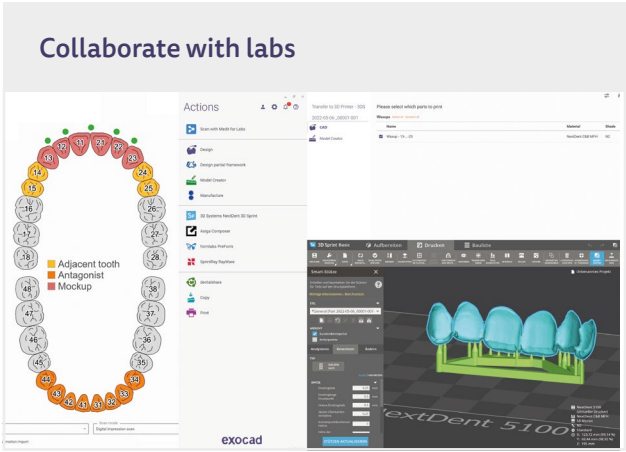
Collaborate with labs

13 12 11 21 22 23
14 24
15 25
16 26
17 27
18 28
48 38
47 37
46 36
45 35
44 34
43 42 41 31 32 33

Adjacent tooth
Antagonist
Mockup

Actions

Scan with Medit for Labs
Design
Design partial framework
Model Creator
Manufacture
3D Systems NextDent 3D Sprint
Asiga Composer
Formlabs PreForm
SprintRay RayWare
dentalshare
Copy
Print

exocad

Transfer to 3D Printer - SDS
2022-09-06_00001-001
CAD
Model Creator

Please select which parts to print

| Name | Material | Shade |
|---|---|---|
| Waxup - 13 ... 23 | NextDent C&B MFH | N2 |

3D Sprint Basic
Aufbereiten
Drucken
Bauliste

Smart Stütze

STÜTZEN AKTUALISIEREN

NextDent 5100